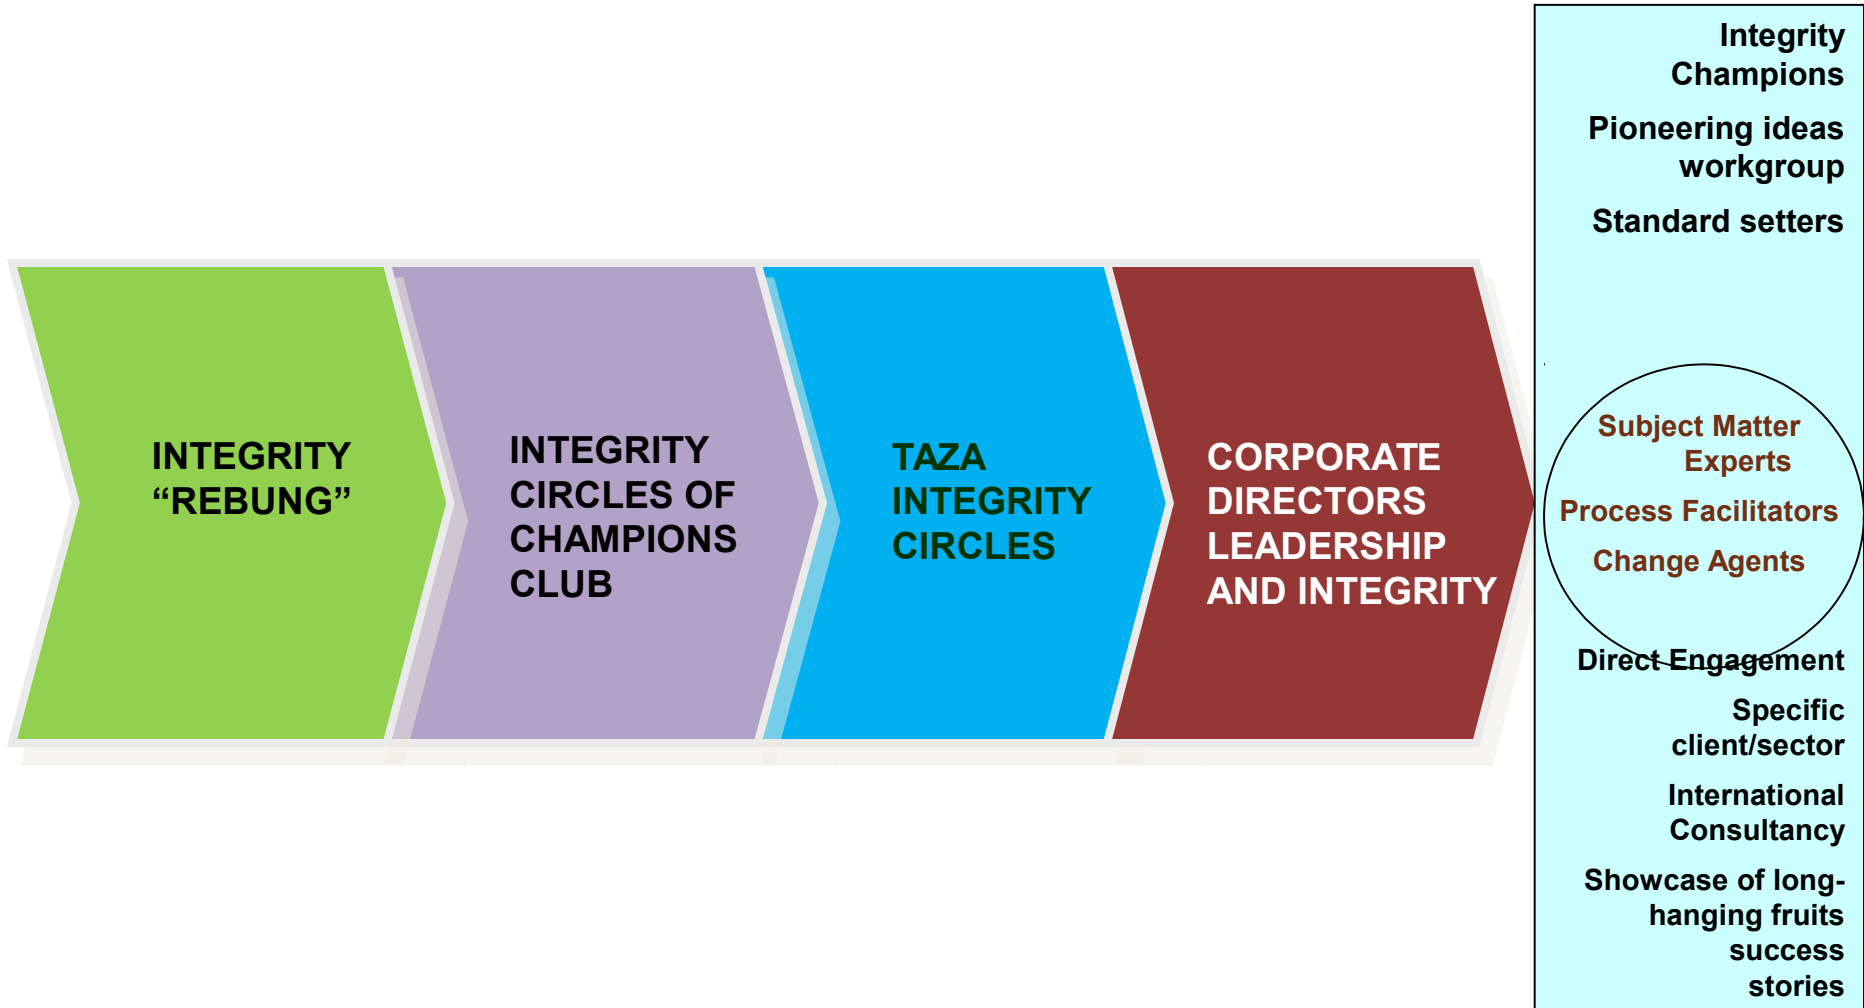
INTEGRITY "REBUNG"

INTEGRITY CIRCLES OF CHAMPIONS CLUB

TAZA INTEGRITY CIRCLES

CORPORATE DIRECTORS LEADERSHIP AND INTEGRITY

Integrity Champions

Pioneering ideas workgroup

Standard setters

Subject Matter Experts

Process Facilitators

Change Agents

Direct Engagement

Specific client/sector

International Consultancy

Showcase of long-hanging fruits success stories